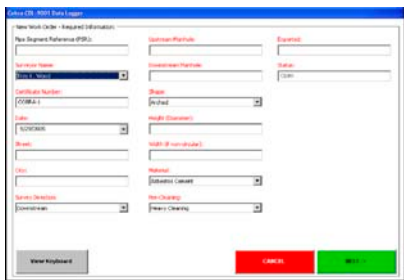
Cobra CDL-9001 Data Logger

New Work Order - Required Information

Pipe Segment Reference (PSR):

Upstream Manhole:

Expired:

Surveyor Name:
Eric L. Ward

Downstream Manhole:

Status:
Open

Certificate Number:
COBRA-1

Shape:
Arched

Date:
5/29/2008

Height (Diameter):

Street:

Width (if non-circular):

City:

Material:
Asbestos Cement

Survey Direction:
Downstream

Pre-Cleaning:
Heavy Cleaning

View Keyboard

CANCEL

NEXT >